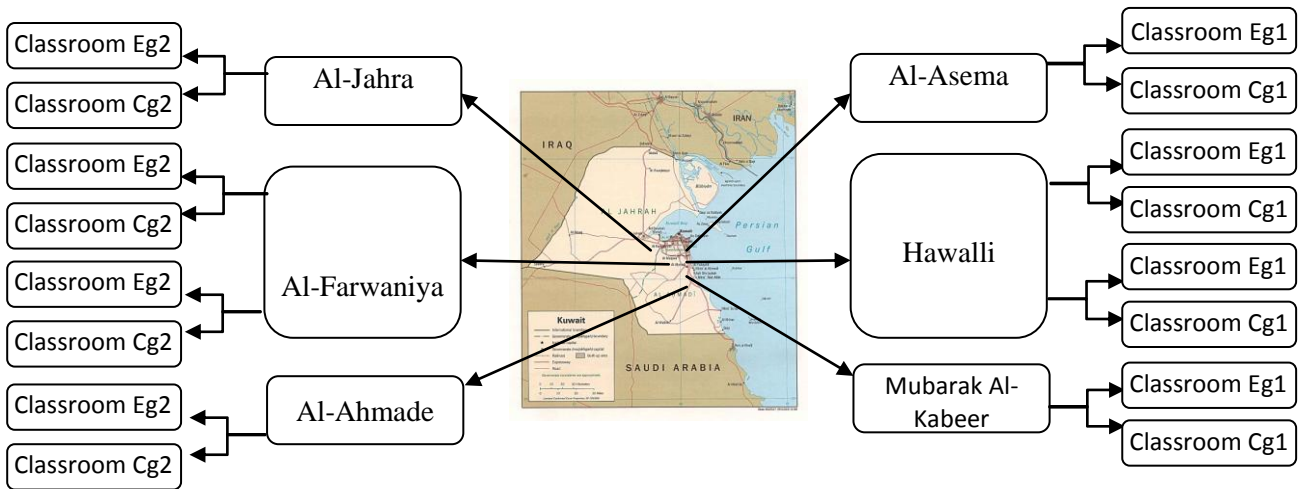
Classroom Eg2

Classroom Cg2

Al-Jahra

Classroom Eg2

Classroom Cg2

Classroom Eg2

Classroom Cg2

Al-Farwaniya

Classroom Eg2

Classroom Cg2

Al-Ahmade

IRAQ

IRAN

AL JAHRAH

Persian Gulf

Kuwait

SAUDI ARABIA

Al-Asema

Classroom Eg1

Classroom Cg1

Hawalli

Classroom Eg1

Classroom Cg1

Classroom Eg1

Classroom Cg1

Mubarak Al-Kabeer

Classroom Eg1

Classroom Cg1